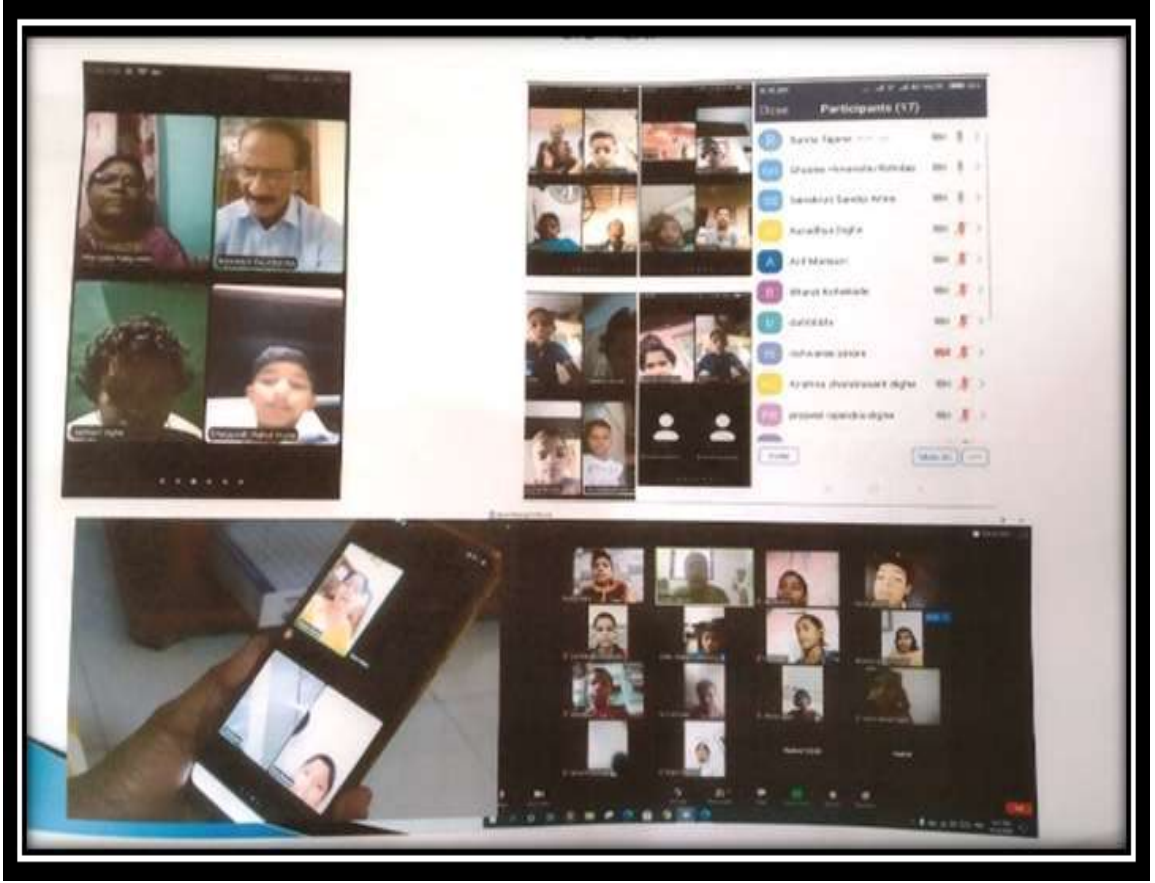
Close
Participants (17)
Sunita Tapare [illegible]
Shuales Himanshu Rohidas
Sanskruti Sandip Ahire
Aaradhya Dighe
Arif Mansuri
Bharat Kshirsagar
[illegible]
Ishwarde sakore
Krishna dnyaneshwar dighe
pranjal rajendra dighe
Invite
Mute All
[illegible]